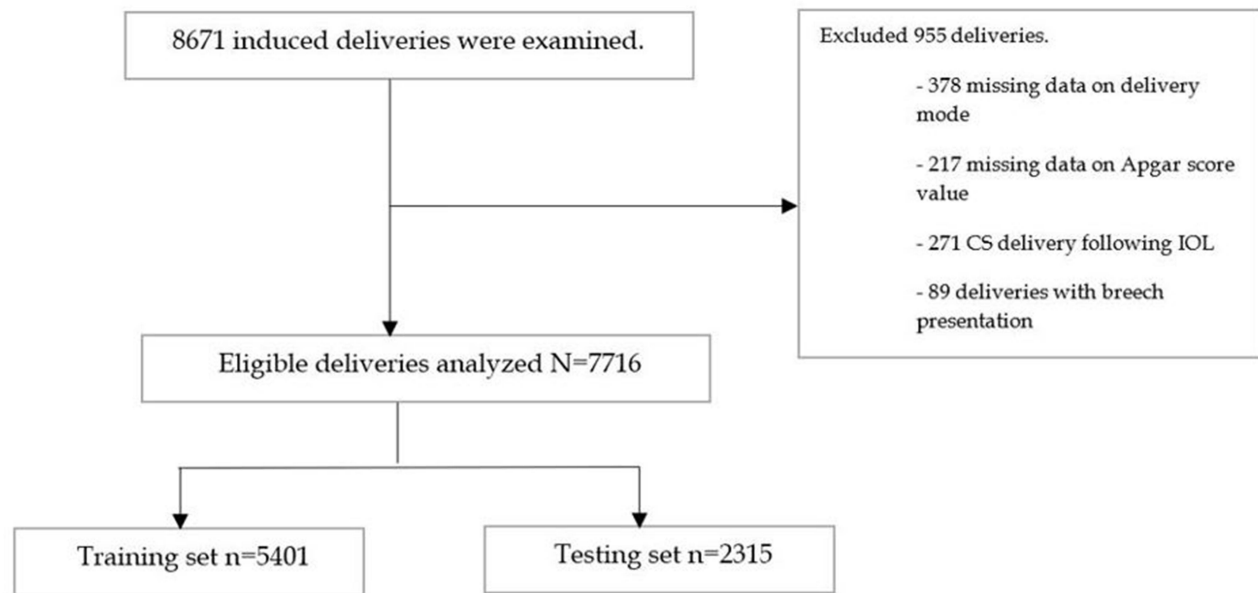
8671 induced deliveries were examined.

Excluded 955 deliveries.

- 378 missing data on delivery mode

- 217 missing data on Apgar score value

- 271 CS delivery following IOL

- 89 deliveries with breech presentation

Eligible deliveries analyzed N=7716

Training set n=5401

Testing set n=2315